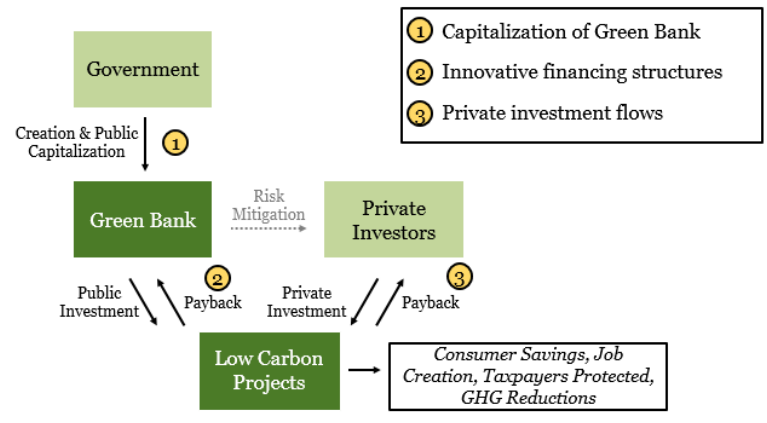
1 Capitalization of Green Bank
2 Innovative financing structures
3 Private investment flows

Government

Creation & Public Capitalization

1

Green Bank

Risk Mitigation

Private Investors

Public Investment

2

Payback

Private Investment

3

Payback

Low Carbon Projects

Consumer Savings, Job Creation, Taxpayers Protected, GHG Reductions